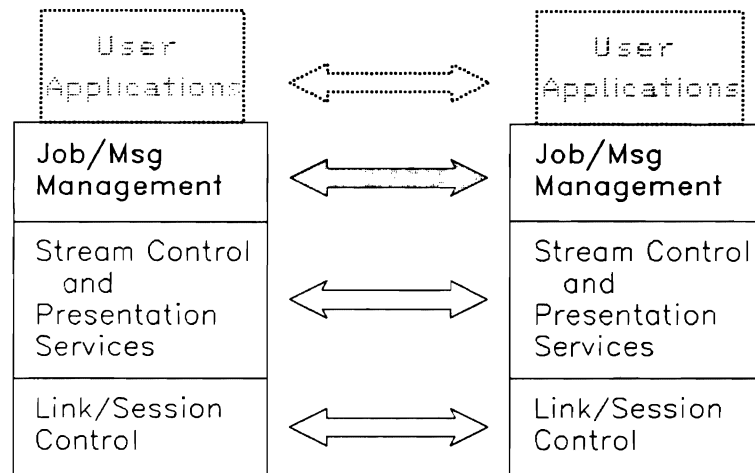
User Applications

Job/Msg Management

Stream Control and Presentation Services

Link/Session Control

User Applications

Job/Msg Management

Stream Control and Presentation Services

Link/Session Control